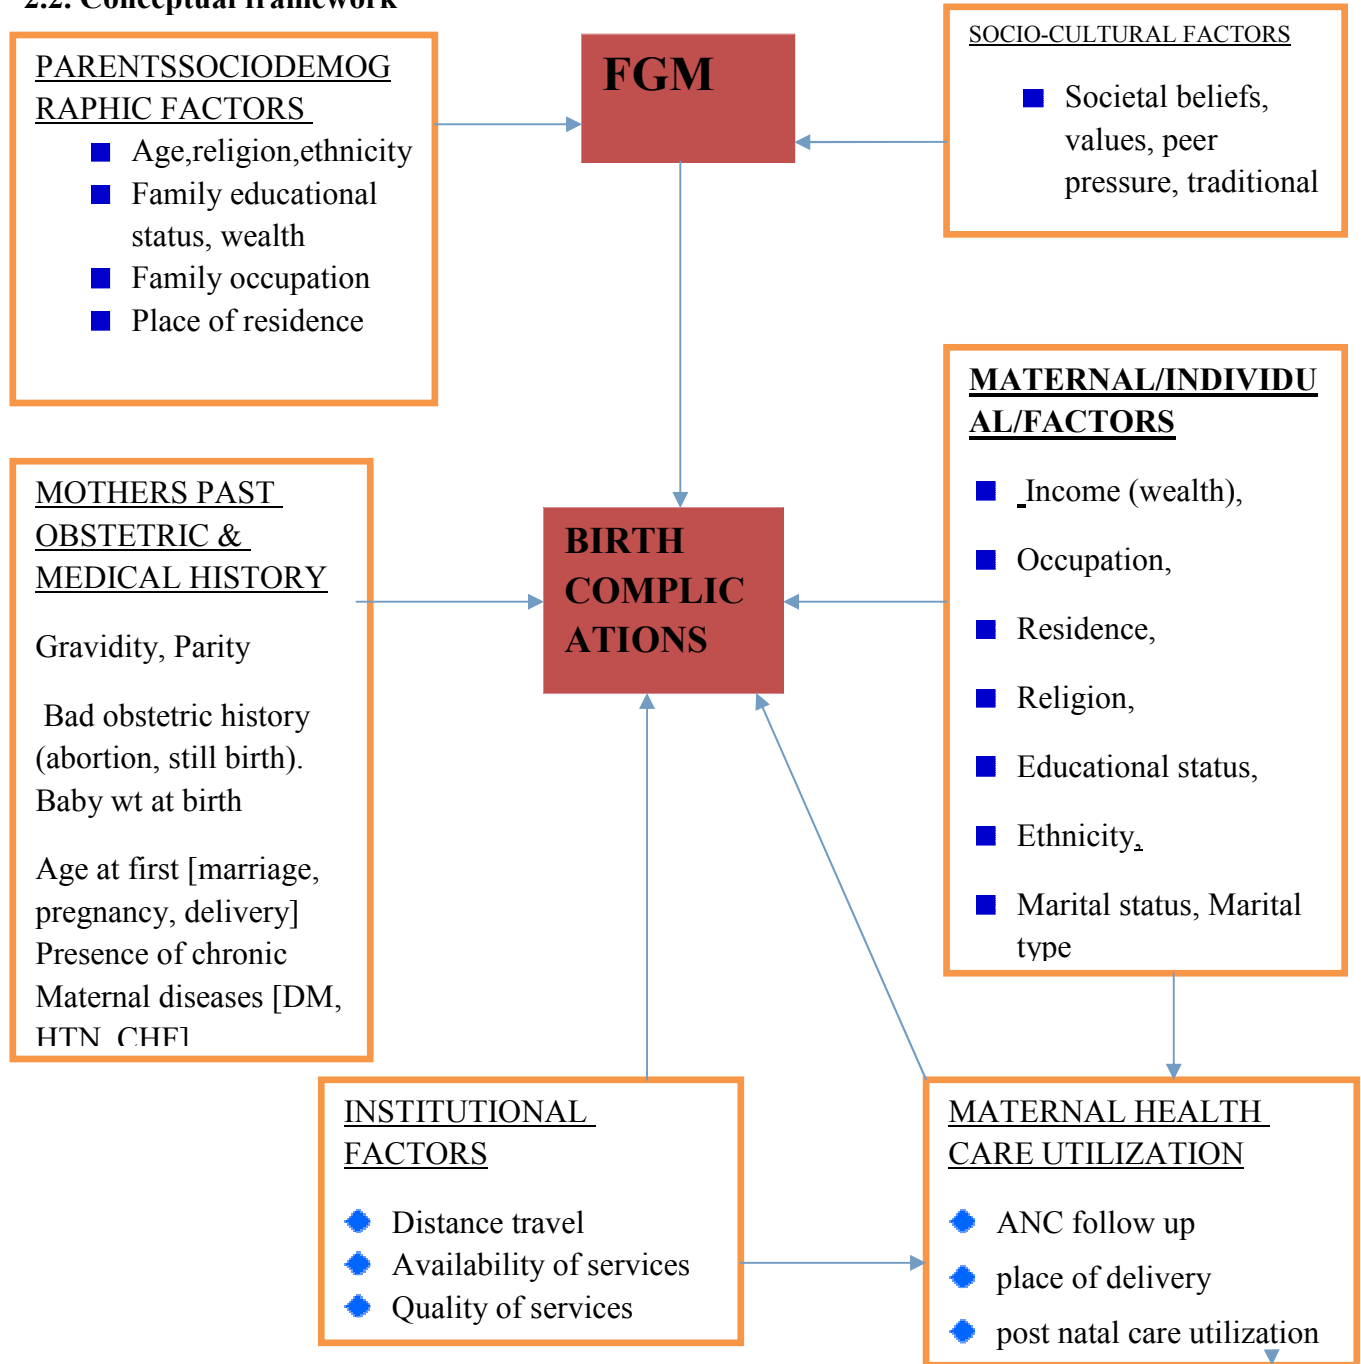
2.2. Conceptual framework

PARENTSSOCIODEMOGRAPHIC FACTORS
- Age,religion,ethnicity
- Family educational status, wealth
- Family occupation
- Place of residence

FGM

SOCIO-CULTURAL FACTORS
- Societal beliefs, values, peer pressure, traditional

MATERNAL/INDIVIDUAL/FACTORS
- Income (wealth),
- Occupation,
- Residence,
- Religion,
- Educational status,
- Ethnicity,
- Marital status, Marital type

MOTHERS PAST OBSTETRIC & MEDICAL HISTORY

Gravidity, Parity

Bad obstetric history (abortion, still birth). Baby wt at birth

Age at first [marriage, pregnancy, delivery] Presence of chronic Maternal diseases [DM, HTN, CHF]

BIRTH COMPLICATIONS

INSTITUTIONAL FACTORS
- Distance travel
- Availability of services
- Quality of services

MATERNAL HEALTH CARE UTILIZATION
- ANC follow up
- place of delivery
- post natal care utilization